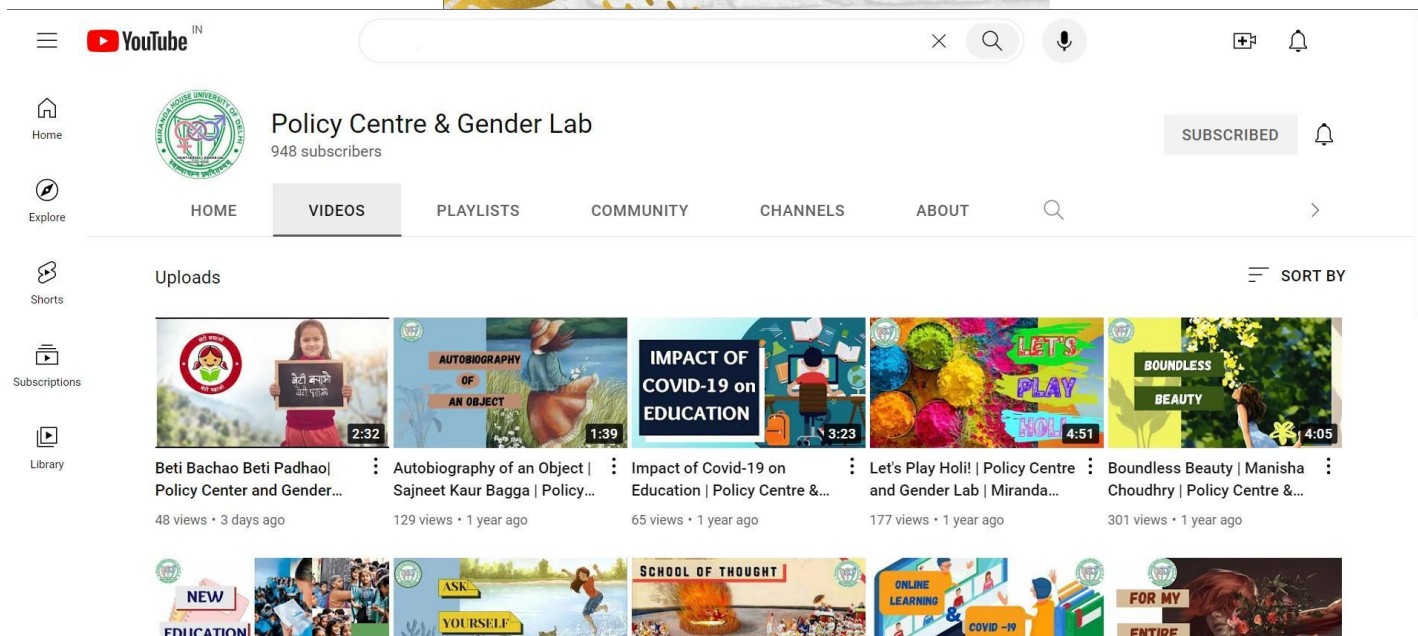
YouTube IN

Home

Explore

Shorts

Subscriptions

Library

Policy Centre & Gender Lab
948 subscribers

SUBSCRIBED

HOME VIDEOS PLAYLISTS COMMUNITY CHANNELS ABOUT

Uploads

SORT BY

बेटी बचाओ बेटी पढ़ाओ
2:32
Beti Bachao Beti Padhao| Policy Center and Gender...
48 views • 3 days ago

AUTOBIOGRAPHY OF AN OBJECT
1:39
Autobiography of an Object | Sajneet Kaur Bagga | Policy...
129 views • 1 year ago

IMPACT OF COVID-19 on EDUCATION
3:23
Impact of Covid-19 on Education | Policy Centre &...
65 views • 1 year ago

LET'S PLAY HOLI
4:51
Let's Play Holi! | Policy Centre and Gender Lab | Miranda...
177 views • 1 year ago

BOUNDLESS BEAUTY
4:05
Boundless Beauty | Manisha Choudhry | Policy Centre &...
301 views • 1 year ago

NEW EDUCATION

ASK YOURSELF

SCHOOL OF THOUGHT

ONLINE LEARNING & COVID -19

FOR MY ENTIRE